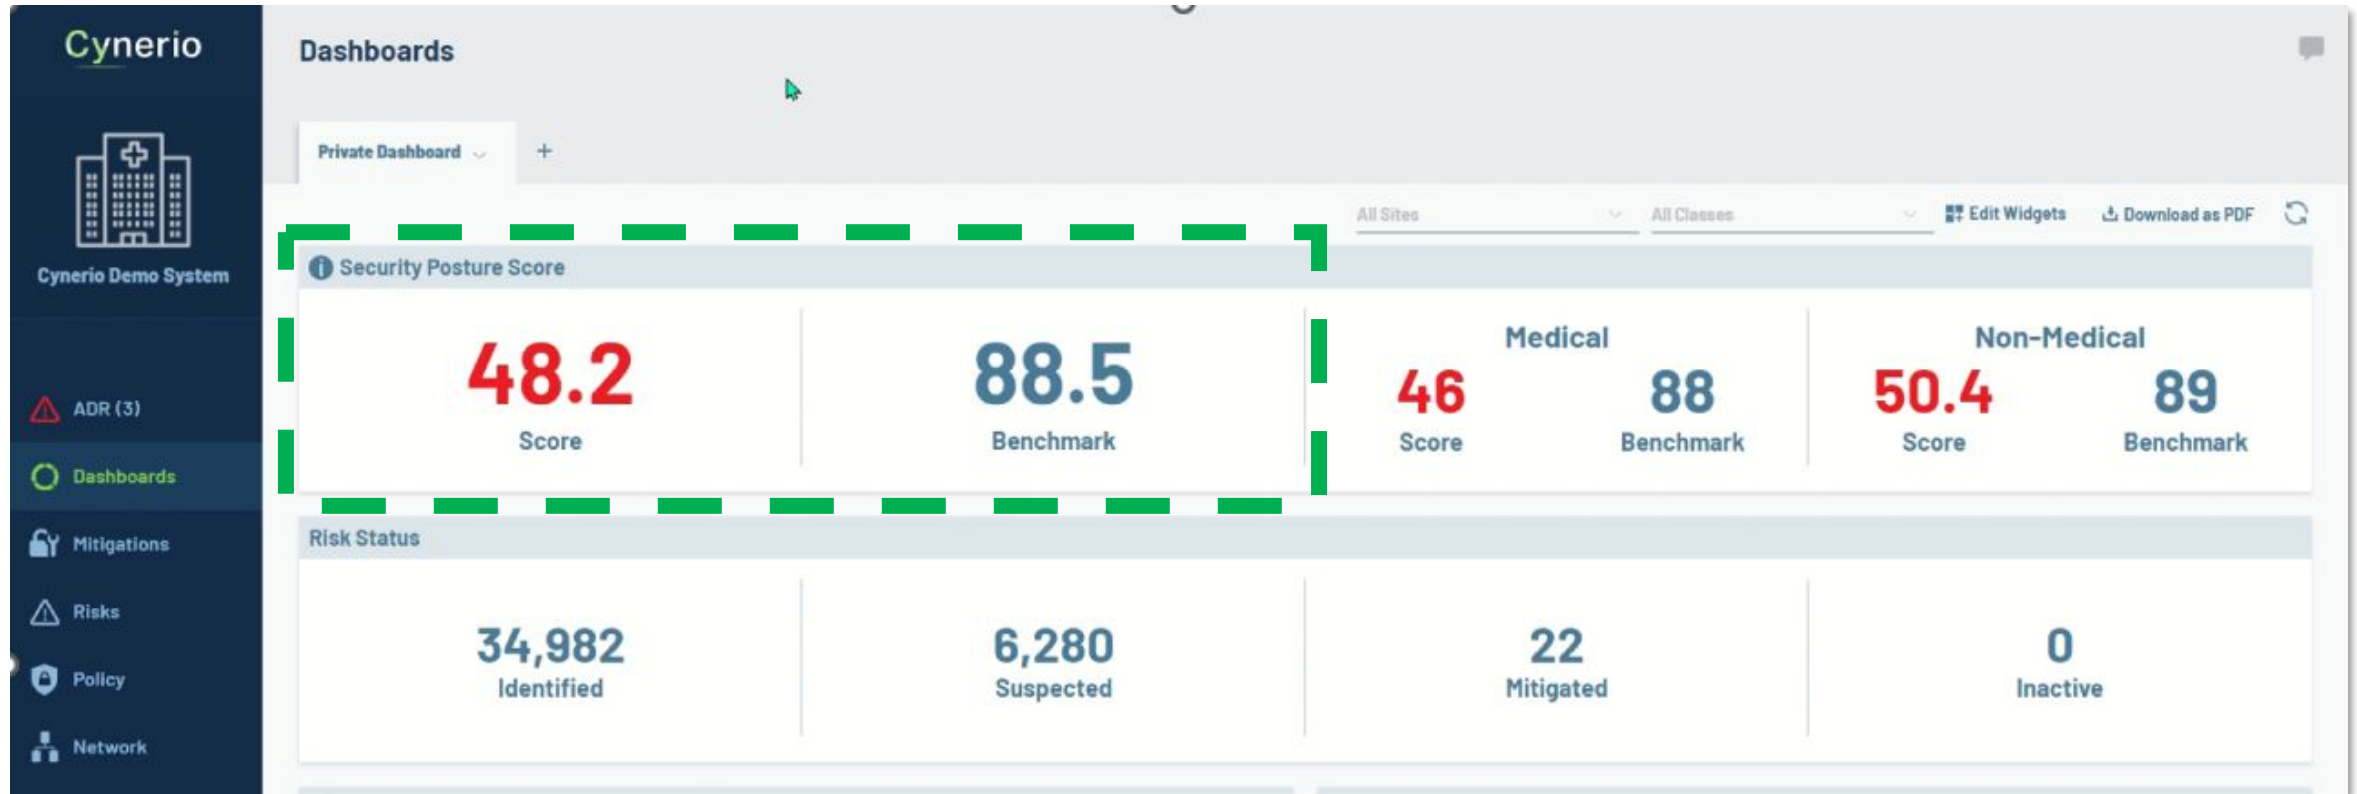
Cynerio

Cynerio Demo System

ADR (3)
Dashboards
Mitigations
Risks
Policy
Network

Dashboards

Private Dashboard +

All Sites
All Classes
Edit Widgets
Download as PDF

Security Posture Score

48.2
Score

88.5
Benchmark

Medical
46
Score
88
Benchmark

Non-Medical
50.4
Score
89
Benchmark

Risk Status

34,982
Identified

6,280
Suspected

22
Mitigated

0
Inactive